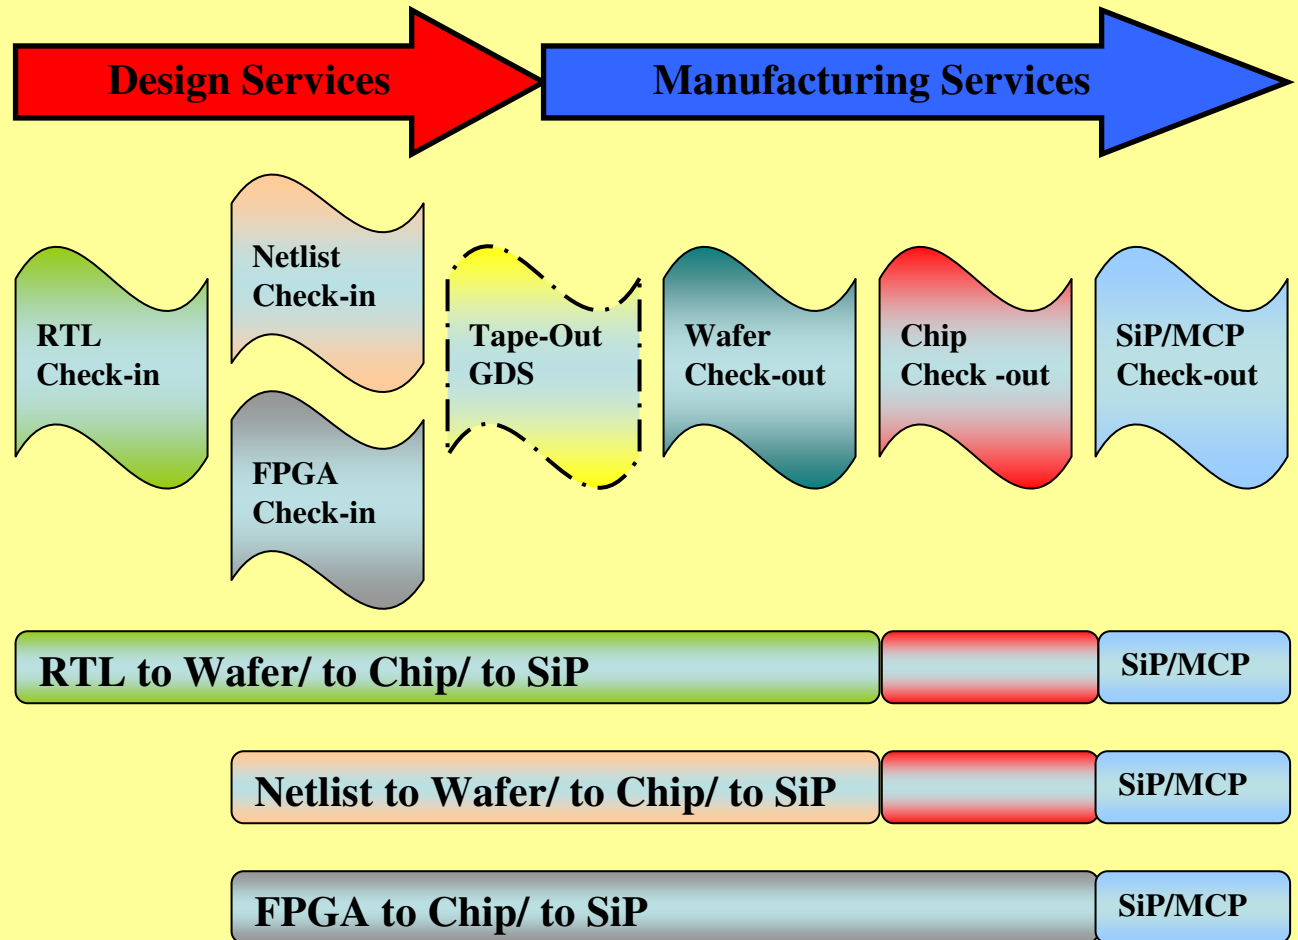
Design Services

Manufacturing Services

RTL Check-in

Netlist Check-in

FPGA Check-in

Tape-Out GDS

Wafer Check-out

Chip Check -out

SiP/MCP Check-out

RTL to Wafer/ to Chip/ to SiP

SiP/MCP

Netlist to Wafer/ to Chip/ to SiP

SiP/MCP

FPGA to Chip/ to SiP

SiP/MCP